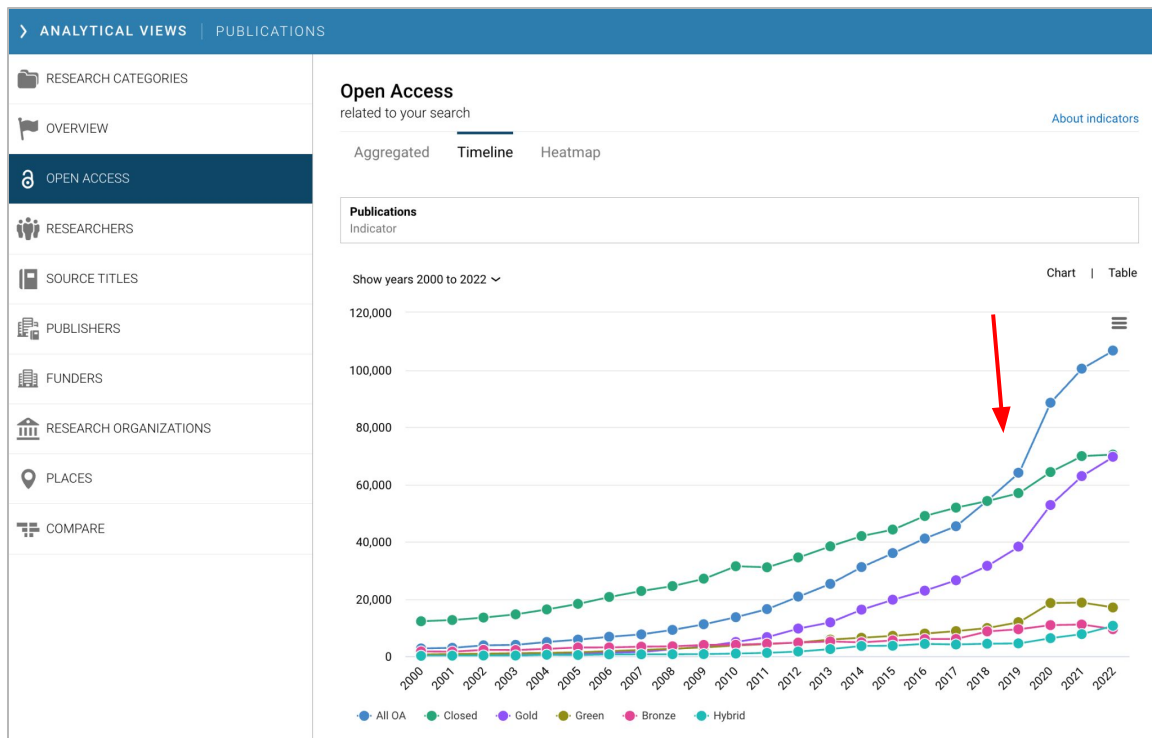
› ANALYTICAL VIEWS | PUBLICATIONS

RESEARCH CATEGORIES
OVERVIEW
OPEN ACCESS
RESEARCHERS
SOURCE TITLES
PUBLISHERS
FUNDERS
RESEARCH ORGANIZATIONS
PLACES
COMPARE

Open Access
related to your search

About indicators

Aggregated Timeline Heatmap

Publications
Indicator

Show years 2000 to 2022

Chart | Table

120,000
100,000
80,000
60,000
40,000
20,000
0

2000 2001 2002 2003 2004 2005 2006 2007 2008 2009 2010 2011 2012 2013 2014 2015 2016 2017 2018 2019 2020 2021 2022

All OA Closed Gold Green Bronze Hybrid